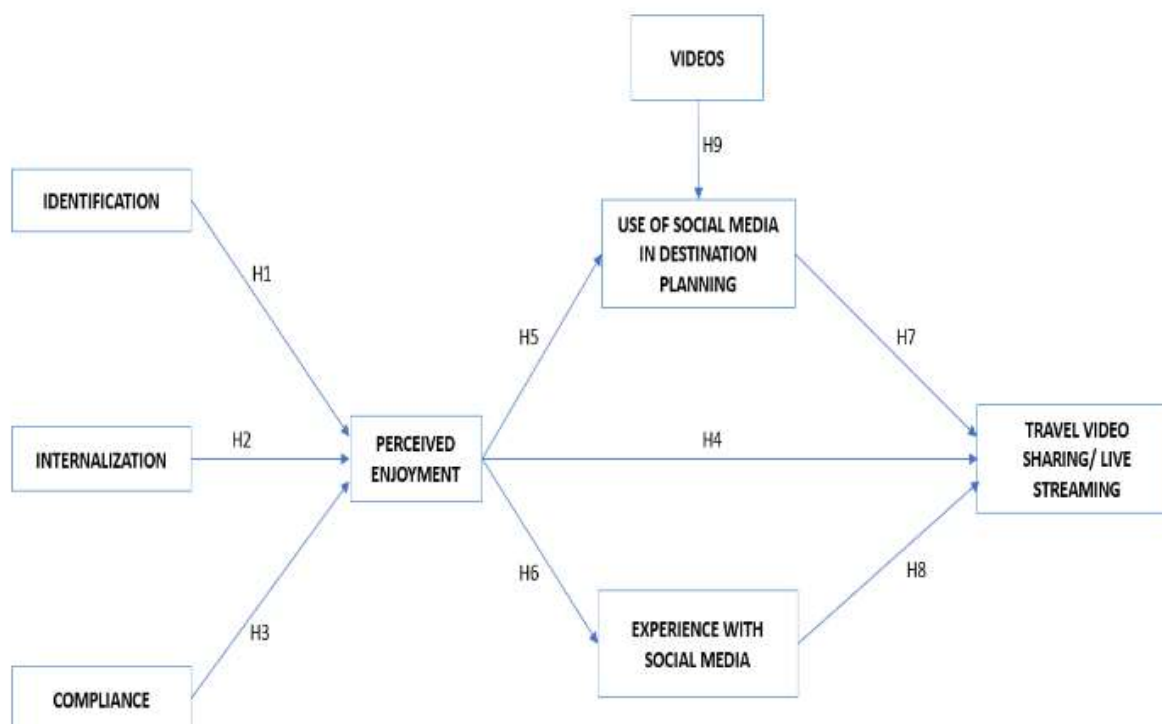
VIDEOS

H9

IDENTIFICATION

USE OF SOCIAL MEDIA IN DESTINATION PLANNING

H1

H5

H7

INTERNALIZATION

H2

PERCEIVED ENJOYMENT

H4

TRAVEL VIDEO SHARING/ LIVE STREAMING

H6

H8

H3

EXPERIENCE WITH SOCIAL MEDIA

COMPLIANCE